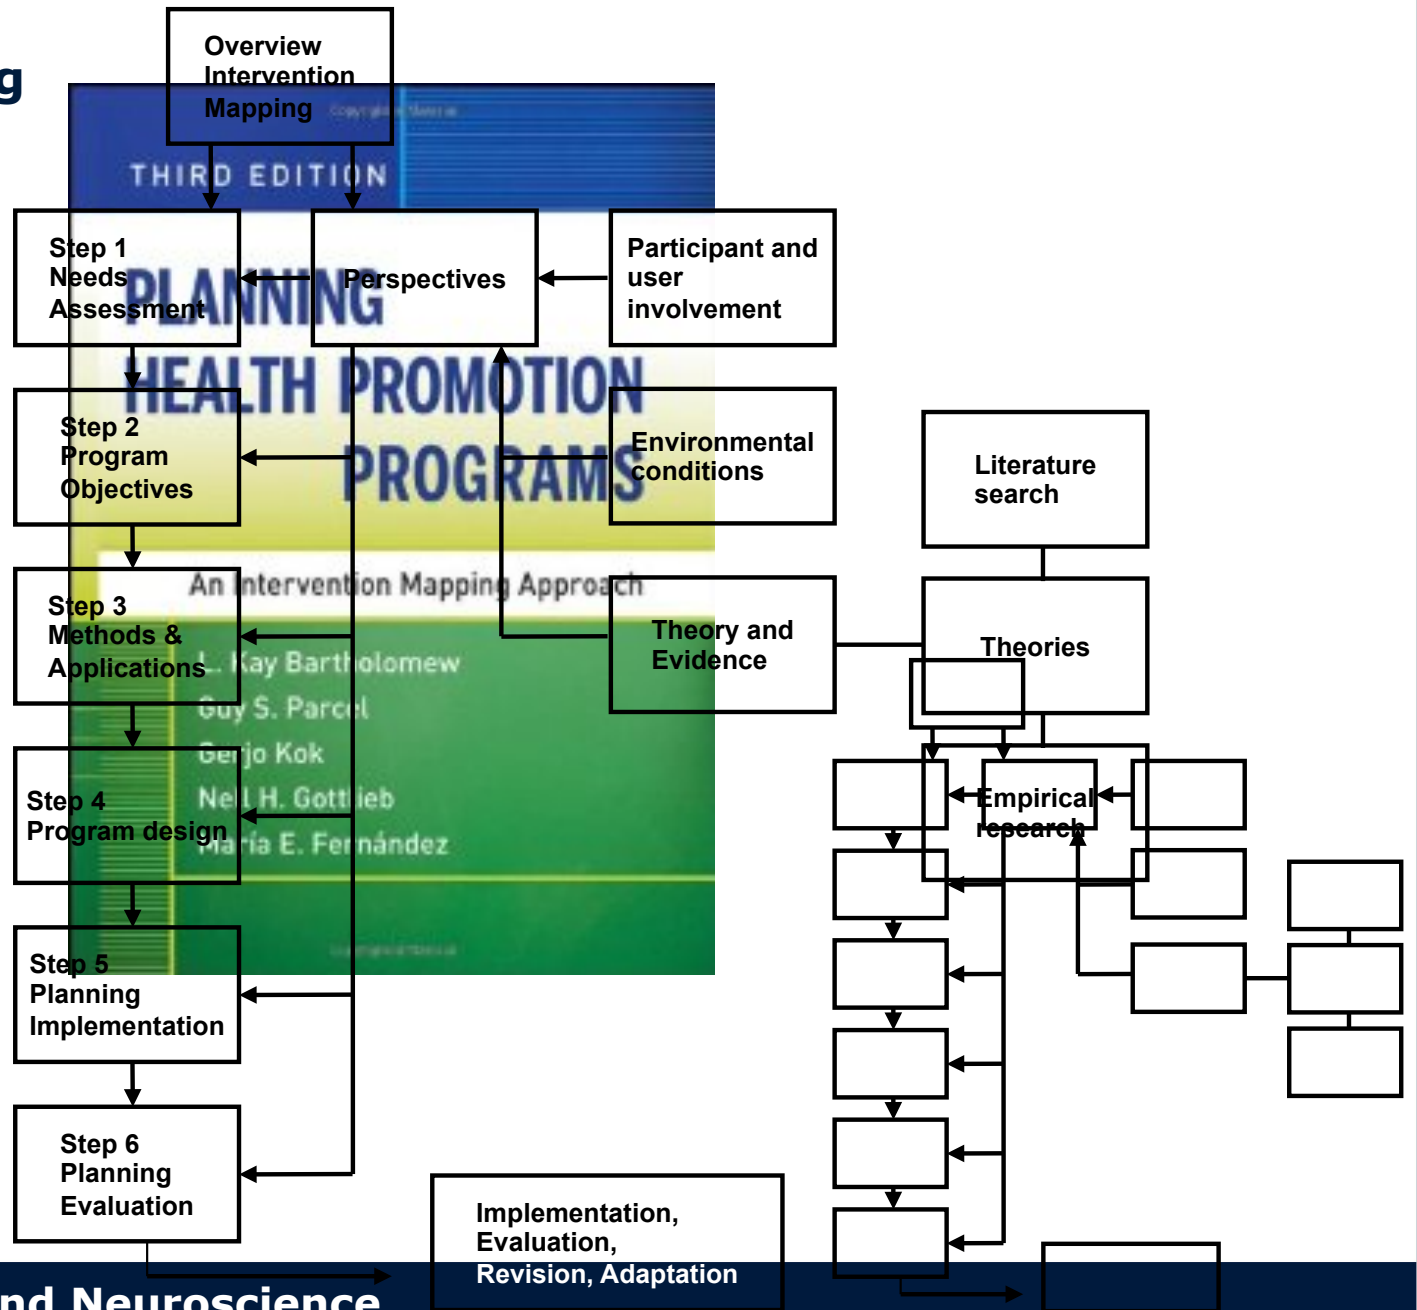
g

Overview Intervention Mapping

THIRD EDITION

Step 1 Needs Assessment

PLANNING

Perspectives

Participant and user involvement

HEALTH PROMOTION PROGRAMS

Step 2 Program Objectives

Environmental conditions

Literature search

An Intervention Mapping Approach

Step 3 Methods & Applications

L. Kay Bartholomew
Guy S. Parcel
Gerjo Kok
Neil H. Gottlieb
María E. Fernández

Theory and Evidence

Theories

Empirical research

Step 4 Program design

Step 5 Planning Implementation

Step 6 Planning Evaluation

Implementation, Evaluation, Revision, Adaptation

nd Neuroscience